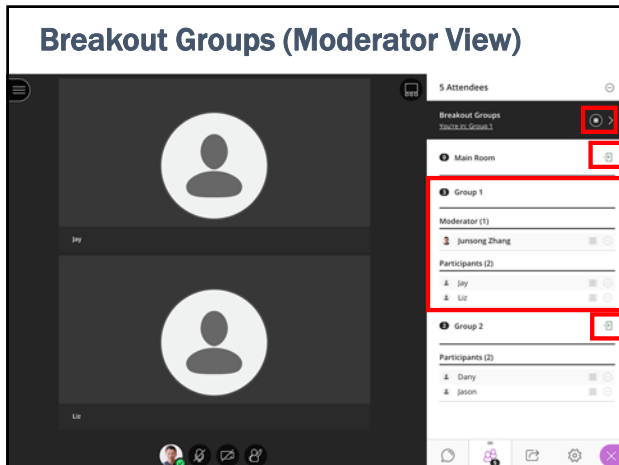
Breakout Groups (Moderator View)

Jay

Liz

5 Attendees

Breakout Groups
You're in: Group 1

0 Main Room

1 Group 1

Moderator (1)

Junsong Zhang

Participants (2)

Jay

Liz

2 Group 2

Participants (2)

Dany

Jason